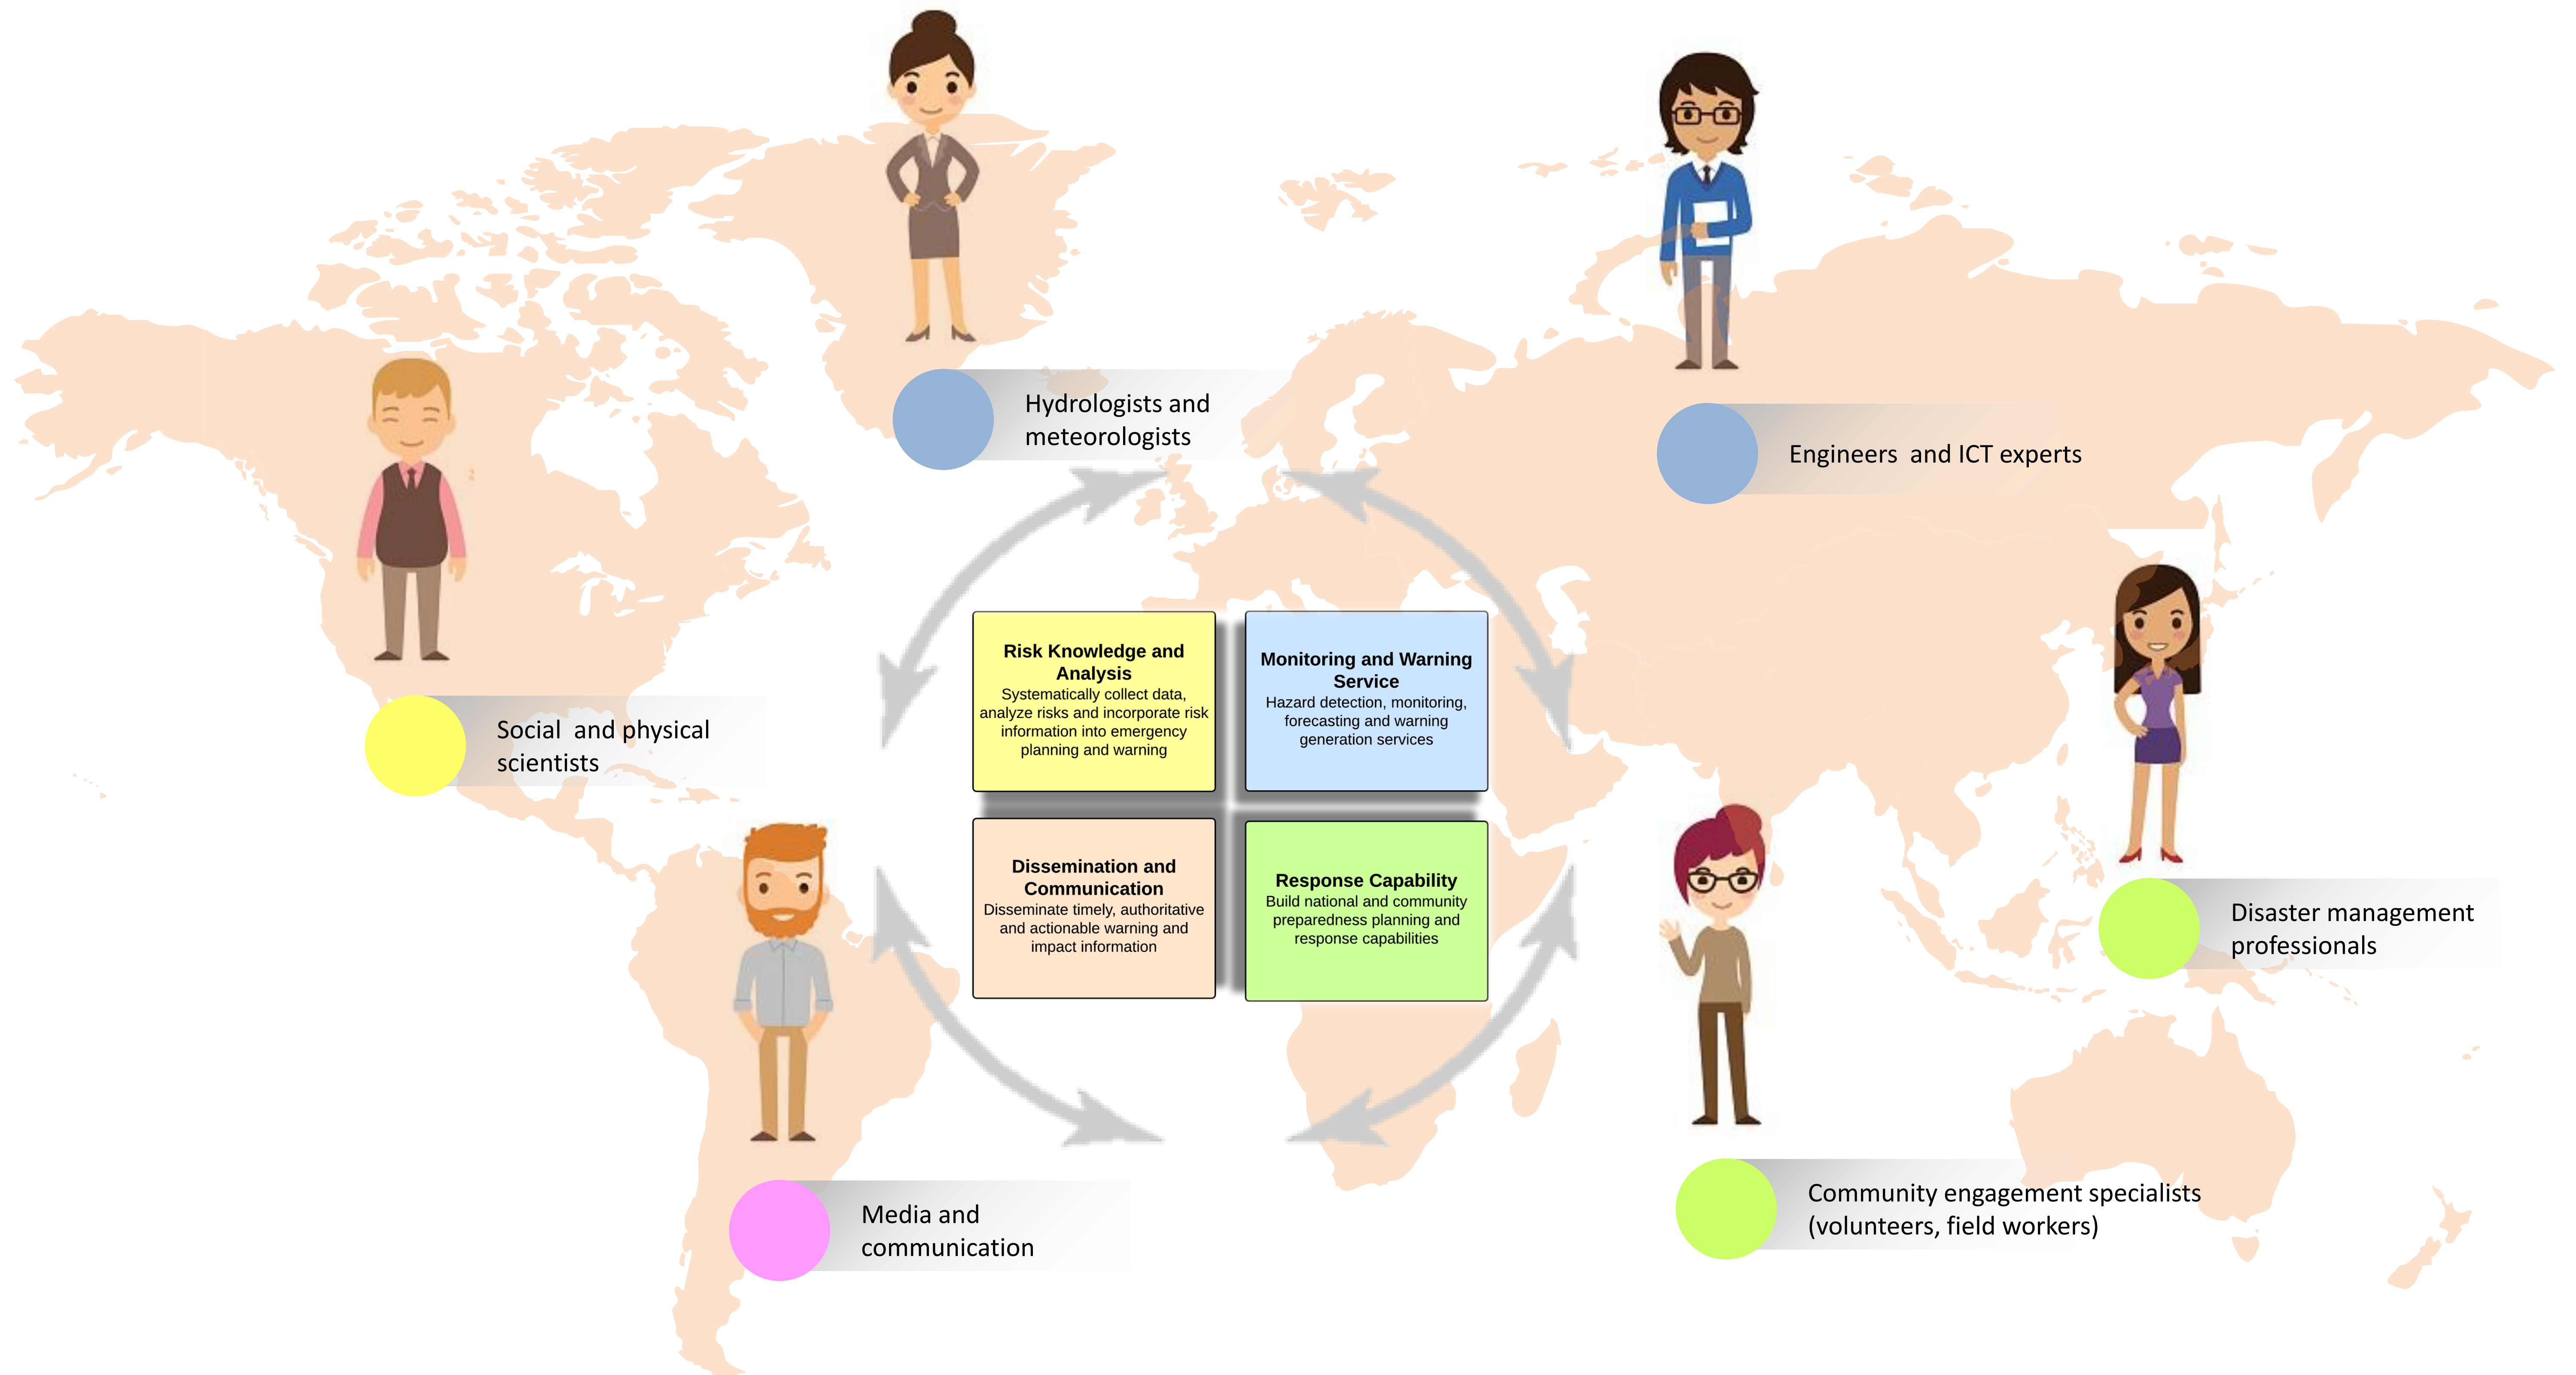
Hydrologists and meteorologists

Engineers and ICT experts

Social and physical scientists

Risk Knowledge and Analysis
Systematically collect data, analyze risks and incorporate risk information into emergency planning and warning

Monitoring and Warning Service
Hazard detection, monitoring, forecasting and warning generation services

Dissemination and Communication
Disseminate timely, authoritative and actionable warning and impact information

Response Capability
Build national and community preparedness planning and response capabilities

Disaster management professionals

Media and communication

Community engagement specialists (volunteers, field workers)